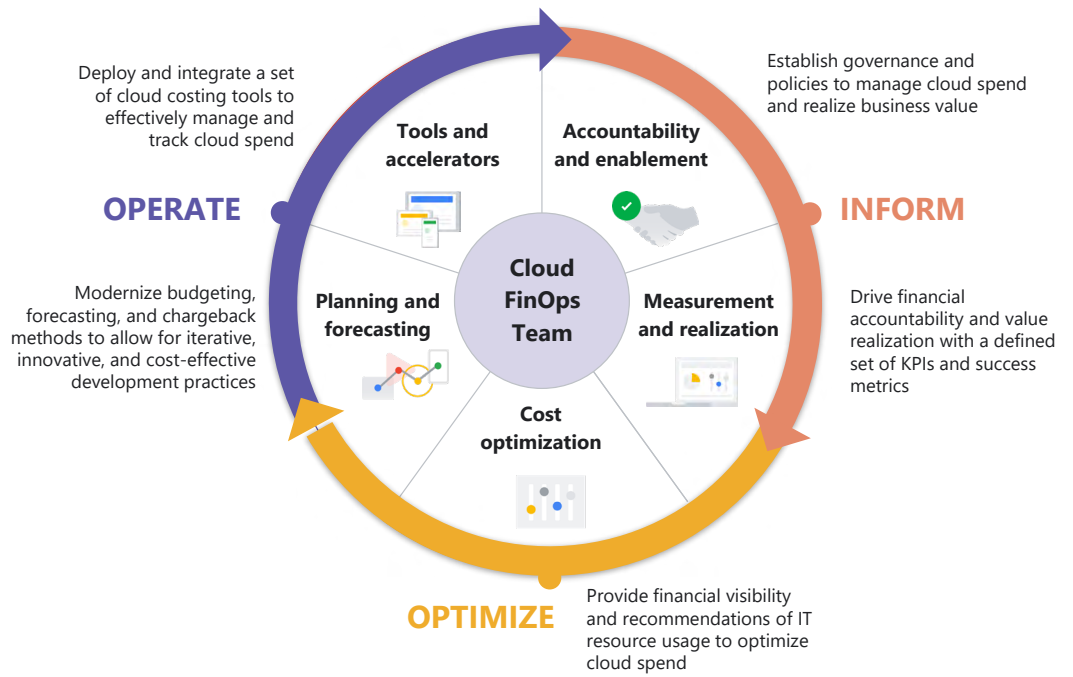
Deploy and integrate a set of cloud costing tools to effectively manage and track cloud spend

Establish governance and policies to manage cloud spend and realize business value

OPERATE

INFORM

Tools and accelerators

Accountability and enablement

Cloud FinOps Team

Planning and forecasting

Measurement and realization

Cost optimization

Modernize budgeting, forecasting, and chargeback methods to allow for iterative, innovative, and cost-effective development practices

Drive financial accountability and value realization with a defined set of KPIs and success metrics

OPTIMIZE

Provide financial visibility and recommendations of IT resource usage to optimize cloud spend